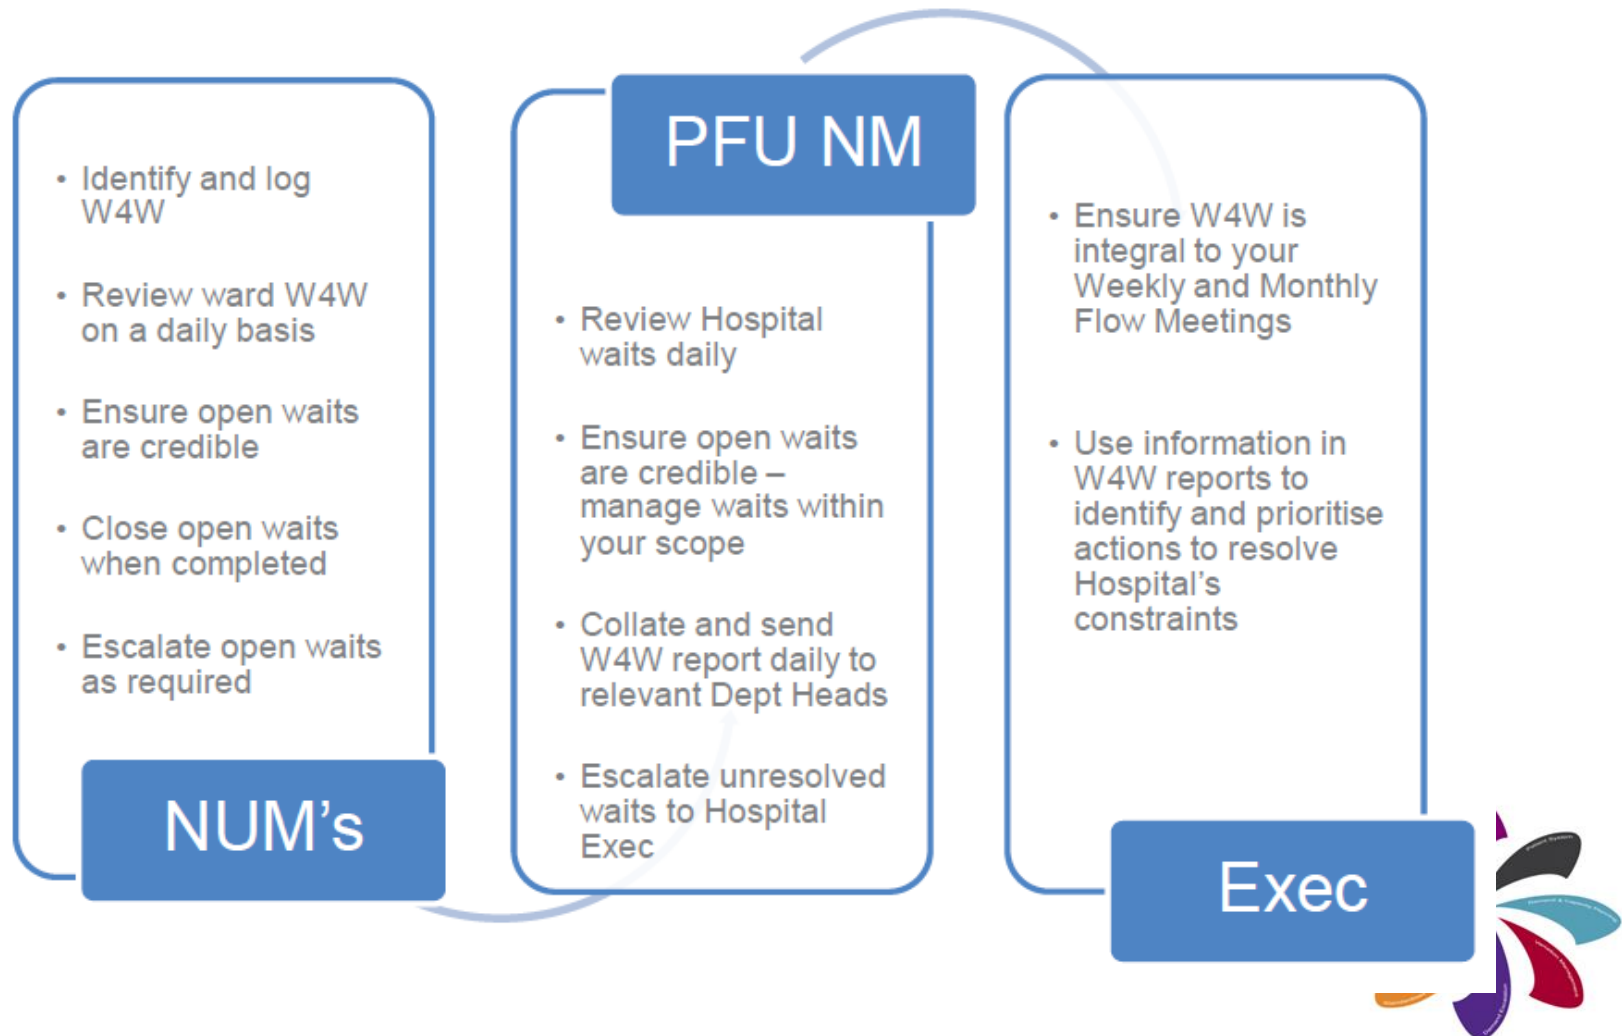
- Identify and log W4W
- Review ward W4W on a daily basis
- Ensure open waits are credible
- Close open waits when completed
- Escalate open waits as required

NUM's

PFU NM

- Review Hospital waits daily
- Ensure open waits are credible – manage waits within your scope
- Collate and send W4W report daily to relevant Dept Heads
- Escalate unresolved waits to Hospital Exec

- Ensure W4W is integral to your Weekly and Monthly Flow Meetings
- Use information in W4W reports to identify and prioritise actions to resolve Hospital's constraints

Exec